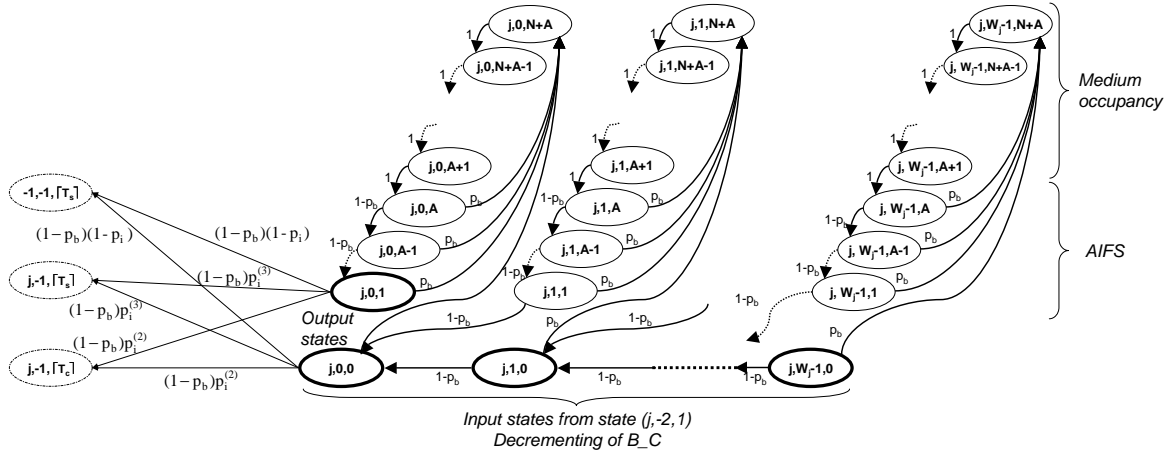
j,0,N+A
1
1
j,0,N+A-1
1
j,0,A+1
1-$p_b$
j,0,A
$p_b$
1-$p_b$
j,0,A-1
$p_b$
j,0,1
$p_b$

j,1,N+A
1
j,1,N+A-1
1
j,1,A+1
1-$p_b$
j,1,A
$p_b$
1-$p_b$
j,1,A-1
$p_b$
j,1,1
$p_b$

j,$W_j$-1,N+A
1
j, $W_j$-1,N+A-1
1
j, $W_j$-1,A+1
1-$p_b$
j, $W_j$-1,A
$p_b$
1-$p_b$
j, $W_j$-1,A-1
$p_b$
1-$p_b$
j, $W_j$-1,1
$p_b$
1-$p_b$
$p_b$

Medium occupancy

AIFS

-1,-1,$\lceil T_s \rceil$
j,-1,$\lceil T_s \rceil$
j,-1,$\lceil T_c \rceil$

$(1-p_b)(1-p_i)$
$(1-p_b)(1-p_i)$
$(1-p_b)p_i^{(3)}$
$(1-p_b)p_i^{(3)}$
$(1-p_b)p_i^{(2)}$
$(1-p_b)p_i^{(2)}$

Output states
j,0,0
1-$p_b$
1-$p_b$
j,1,0
1-$p_b$
1-$p_b$
1-$p_b$
j,$W_j$-1,0

Input states from state (j,-2,1)
Decrementing of B_C